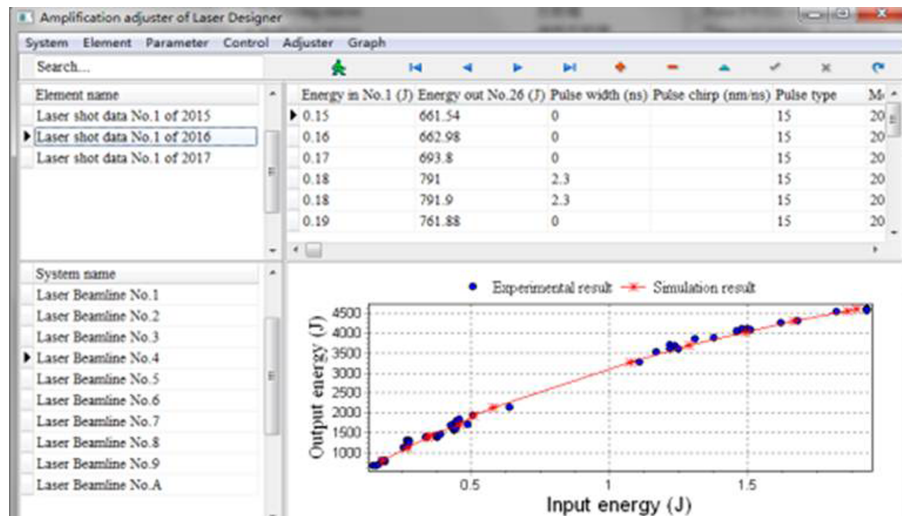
Amplification adjuster of Laser Designer

System Element Parameter Control Adjuster Graph

Search...

| Element name |
|---|
| Laser shot data No.1 of 2015 |
| Laser shot data No.1 of 2016 |
| Laser shot data No.1 of 2017 |

| Energy in No.1 (J) | Energy out No.26 (J) | Pulse width (ns) | Pulse chirp (nm/ns) | Pulse type | M |
|---|---|---|---|---|---|
| 0.15 | 661.54 | 0 | | 15 | 20 |
| 0.16 | 662.98 | 0 | | 15 | 20 |
| 0.17 | 693.8 | 0 | | 15 | 20 |
| 0.18 | 791 | 2.3 | | 15 | 20 |
| 0.18 | 791.9 | 2.3 | | 15 | 20 |
| 0.19 | 761.88 | 0 | | 15 | 20 |

| System name |
|---|
| Laser Beamline No.1 |
| Laser Beamline No.2 |
| Laser Beamline No.3 |
| Laser Beamline No.4 |
| Laser Beamline No.5 |
| Laser Beamline No.6 |
| Laser Beamline No.7 |
| Laser Beamline No.8 |
| Laser Beamline No.9 |
| Laser Beamline No.A |

Experimental result Simulation result

Output energy (J)

4500 4000 3500 3000 2500 2000 1500 1000

0.5 1 1.5

Input energy (J)